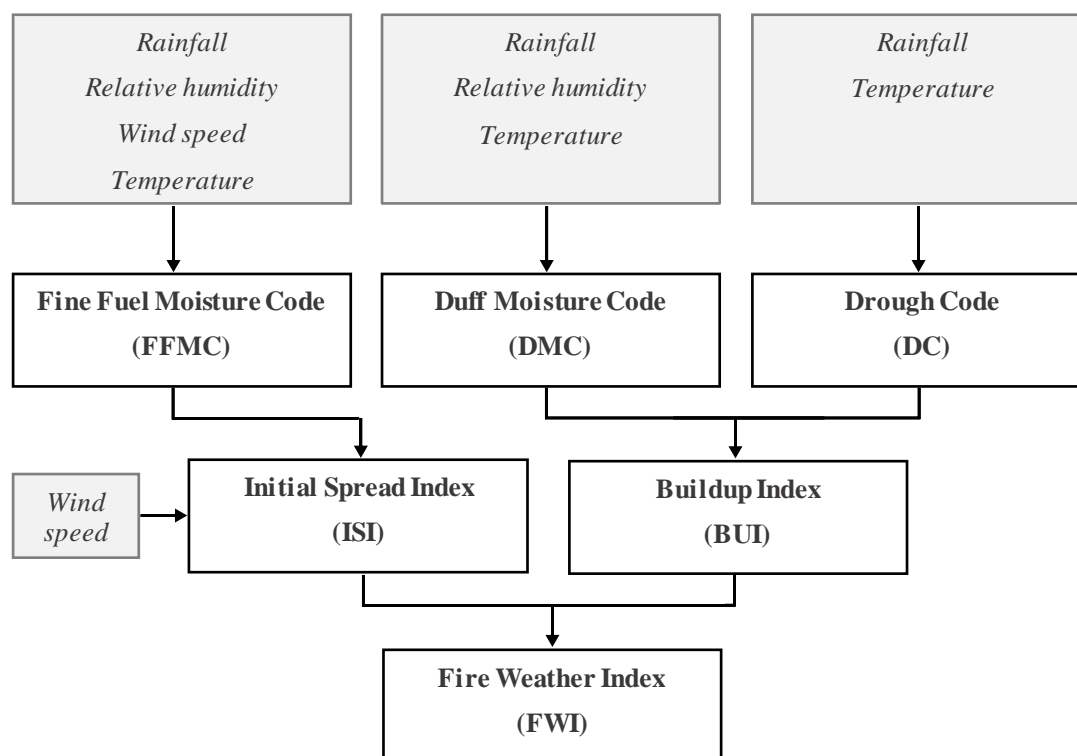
Rainfall
Relative humidity
Wind speed
Temperature

Rainfall
Relative humidity
Temperature

Rainfall
Temperature

Fine Fuel Moisture Code
(FFMC)

Duff Moisture Code
(DMC)

Drough Code
(DC)

Wind speed

Initial Spread Index
(ISI)

Buildup Index
(BUI)

Fire Weather Index
(FWI)